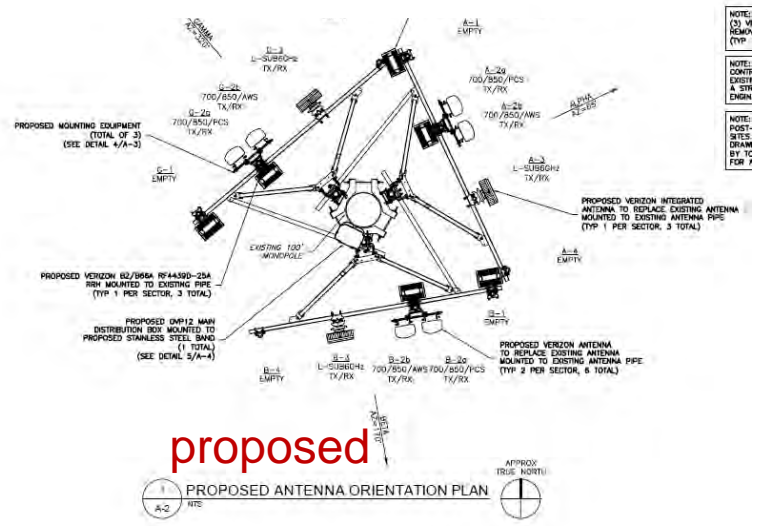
GAMMA AZ=350°

G-3
L-SUB6GHz
TX/RX

A-1
EMPTY

G-2b
700/850/AWS
TX/RX

G-2a
700/850/PCS
TX/RX

A-2a
700/850/PCS
TX/RX

A-2b
700/850/AWS
TX/RX

ALPHA AZ=80°

PROPOSED MOUNTING EQUIPMENT (TOTAL OF 3) (SEE DETAIL 4/A-3)

G-1
EMPTY

A-3
L-SUB6GHz
TX/RX

PROPOSED VERIZON INTEGRATED ANTENNA TO REPLACE EXISTING ANTENNA MOUNTED TO EXISTING ANTENNA PIPE (TYP 1 PER SECTOR, 3 TOTAL)

EXISTING 100' MONOPOLE

A-4
EMPTY

PROPOSED VERIZON B2/B66A RF4439D-25A RRH MOUNTED TO EXISTING PIPE (TYP 1 PER SECTOR, 3 TOTAL)

PROPOSED OVP12 MAIN DISTRIBUTION BOX MOUNTED TO PROPOSED STAINLESS STEEL BAND (1 TOTAL) (SEE DETAIL 5/A-4)

B-1
EMPTY

PROPOSED VERIZON ANTENNA TO REPLACE EXISTING ANTENNA MOUNTED TO EXISTING ANTENNA PIPE (TYP 2 PER SECTOR, 6 TOTAL)

B-4
EMPTY

B-3
L-SUB6GHz
TX/RX

B-2b
700/850/AWS
TX/RX

B-2a
700/850/PCS
TX/RX

BETA AZ=170°

NOTE: (3) V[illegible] REMO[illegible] (TYP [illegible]

NOTE: CONTR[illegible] EXISTI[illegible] A STR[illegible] ENGIN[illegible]

NOTE: POST-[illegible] SITES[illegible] DRAWI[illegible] BY TO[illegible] FOR A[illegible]

proposed

APPROX TRUE NORTH

1
A-2
PROPOSED ANTENNA ORIENTATION PLAN
NTS